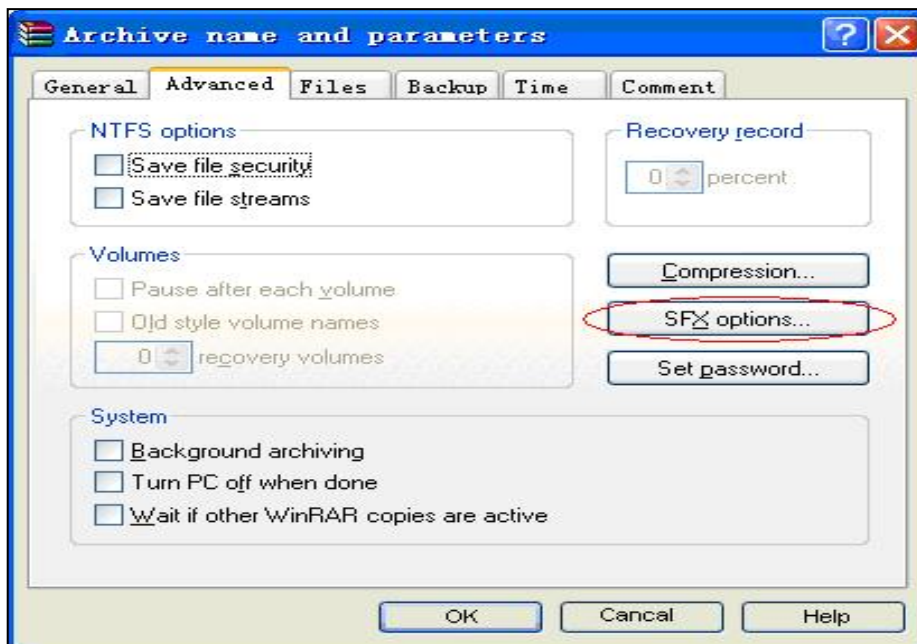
Archive name and parameters

?

General | Advanced | Files | Backup | Time | Comment

NTFS options
Save file security
Save file streams

Recovery record
0 percent

Volumes
Pause after each volume
Old style volume names
0 recovery volumes

Compression...
SFX options...
Set password...

System
Background archiving
Turn PC off when done
Wait if other WinRAR copies are active

OK
Cancal
Help